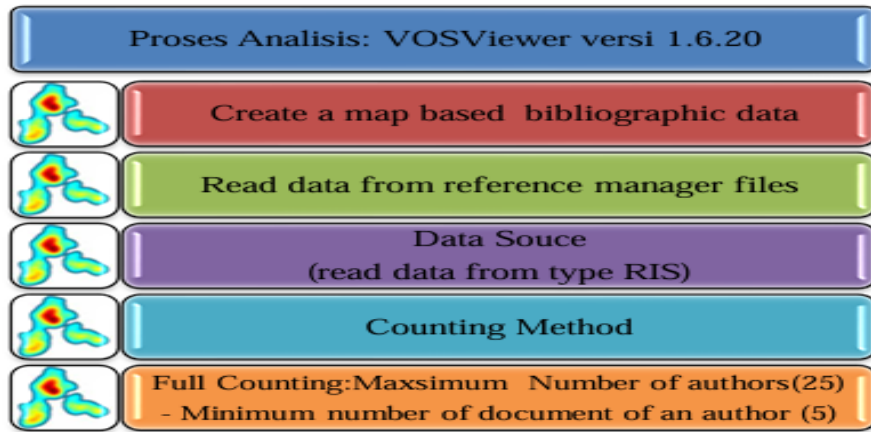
Proses Analisis: VOSViewer versi 1.6.20

Create a map based bibliographic data

Read data from reference manager files

Data Souce
(read data from type RIS)

Counting Method

Full Counting:Maxsimum Number of authors(25)
- Minimum number of document of an author (5)